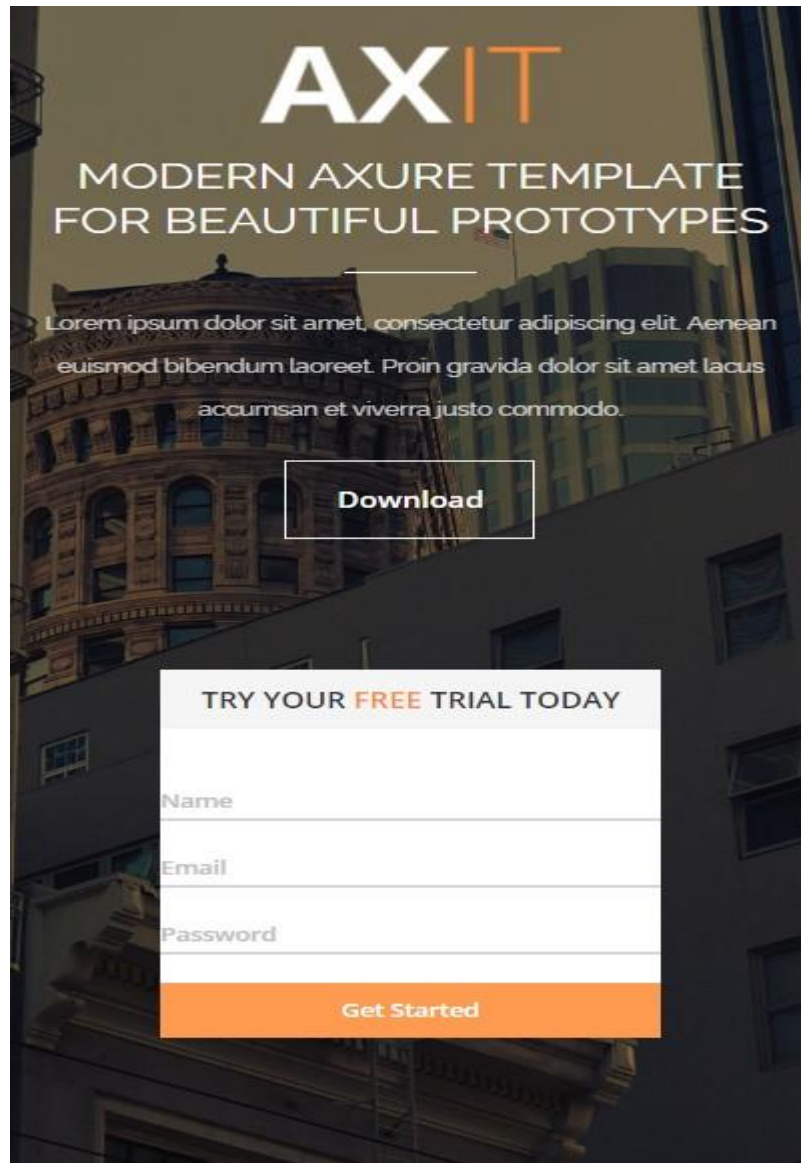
AXIT

MODERN AXURE TEMPLATE FOR BEAUTIFUL PROTOTYPES

Lorem ipsum dolor sit amet, consectetur adipiscing elit. Aenean euismod bibendum laoreet. Proin gravida dolor sit amet lacus accumsan et viverra justo commodo.

Download

TRY YOUR FREE TRIAL TODAY

Name

Email

Password

Get Started